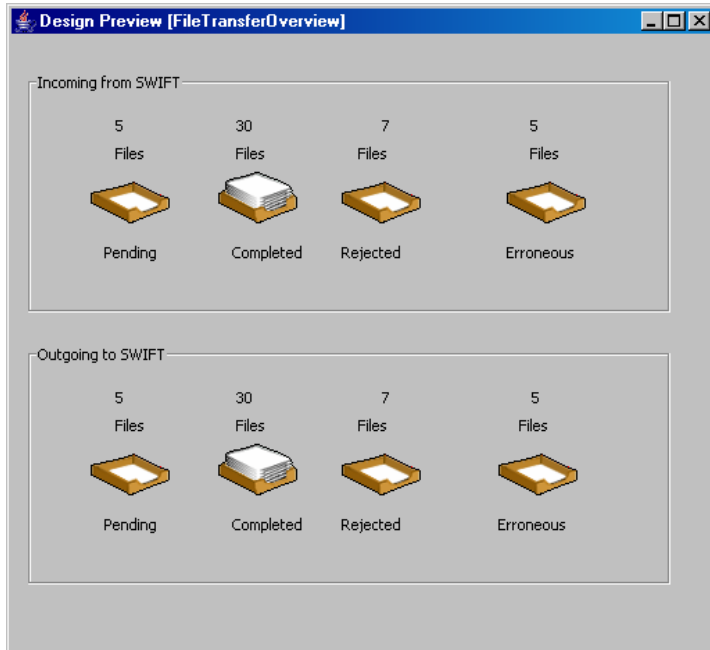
Design Preview [FileTransferOverview]

Incoming from SWIFT

5 Files
Pending

30 Files
Completed

7 Files
Rejected

5 Files
Erroneous

Outgoing to SWIFT

5 Files
Pending

30 Files
Completed

7 Files
Rejected

5 Files
Erroneous